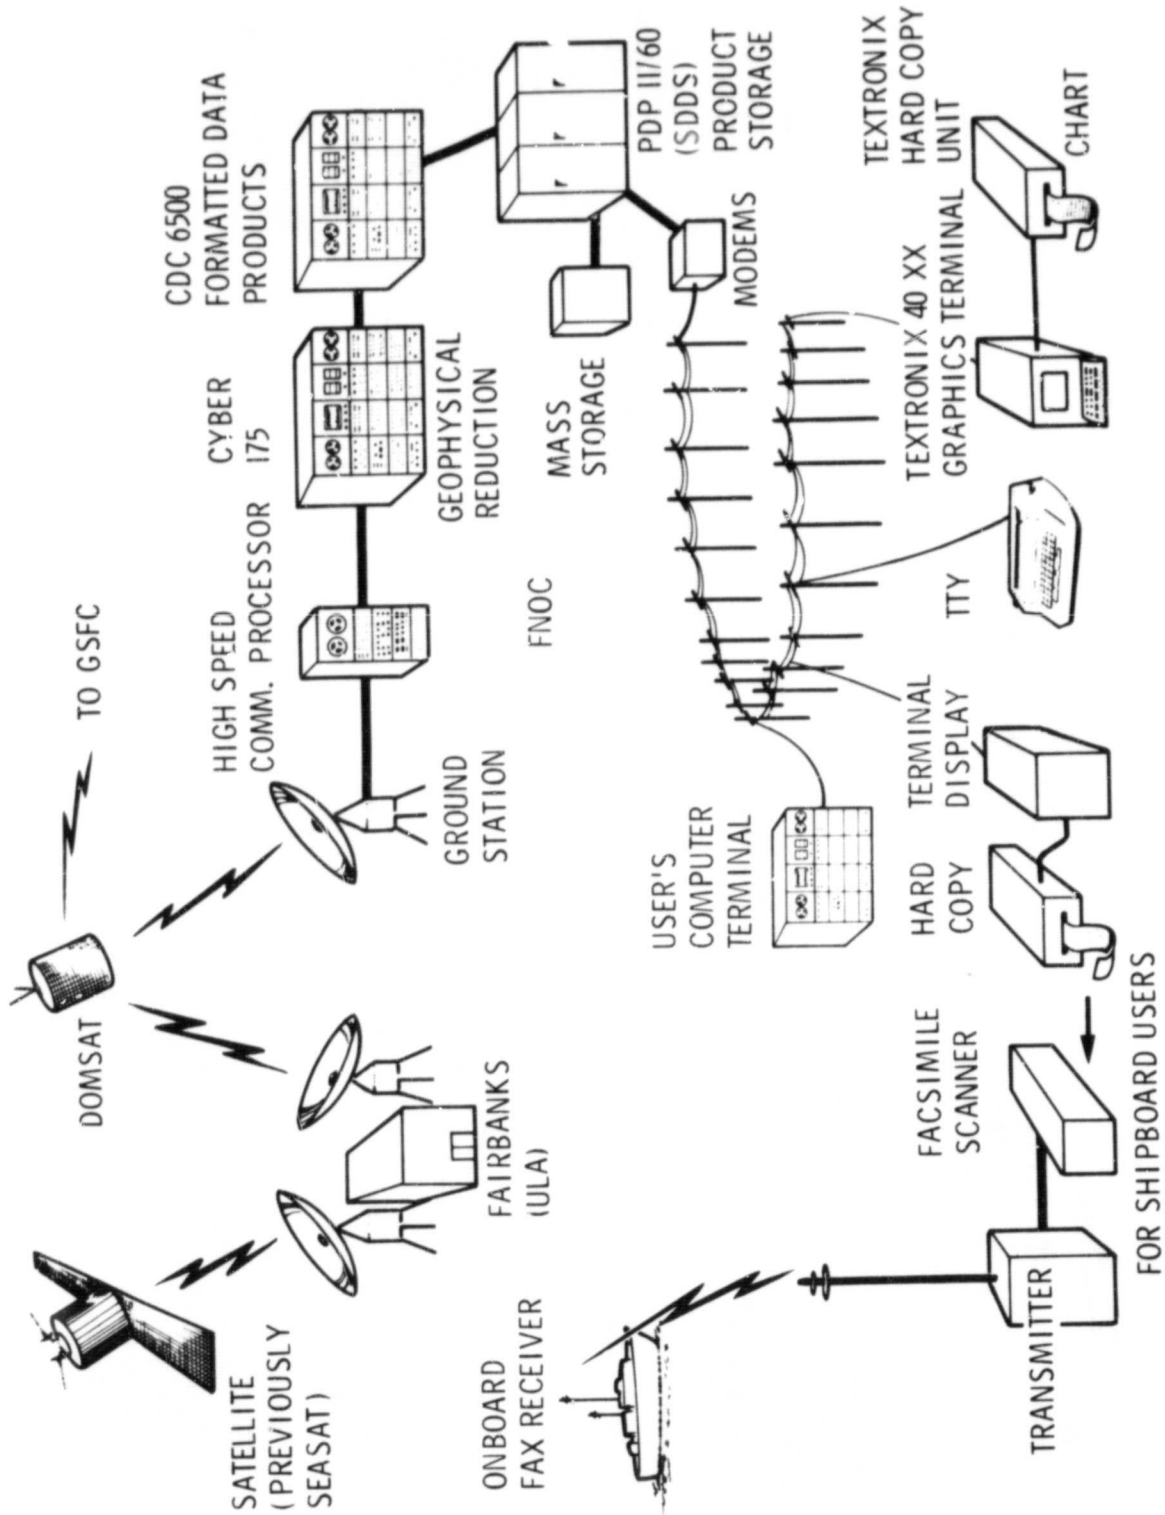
SATELLITE (PREVIOUSLY SEASAT)

FAIRBANKS (ULA)

DOMSAT

TO GSFC

GROUND STATION

HIGH SPEED COMM. PROCESSOR

CYBER 175

GEOPHYSICAL REDUCTION

CDC 6500 FORMATTED DATA PRODUCTS

PDP 11/60 (SDDS) PRODUCT STORAGE

MASS STORAGE

MODEMS

FNOC

USER'S COMPUTER TERMINAL

HARD COPY

TERMINAL DISPLAY

TTY

TEXTRONIX 40 XX GRAPHICS TERMINAL

TEXTRONIX HARD COPY UNIT

CHART

ONBOARD FAX RECEIVER

TRANSMITTER

FACSIMILE SCANNER

FOR SHIPBOARD USERS